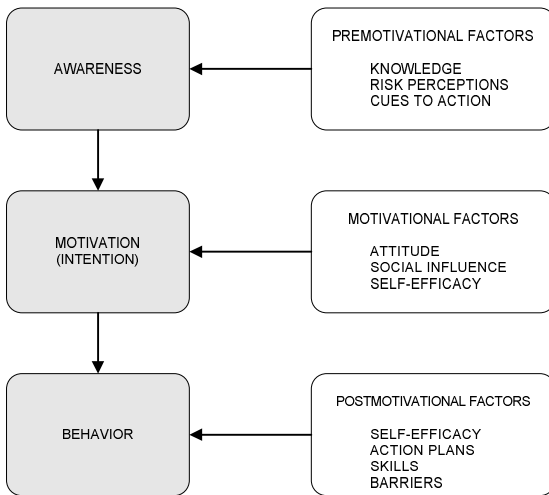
AWARENESS

PREMOTIVATIONAL FACTORS

KNOWLEDGE
RISK PERCEPTIONS
CUES TO ACTION

MOTIVATION
(INTENTION)

MOTIVATIONAL FACTORS

ATTITUDE
SOCIAL INFLUENCE
SELF-EFFICACY

BEHAVIOR

POSTMOTIVATIONAL FACTORS

SELF-EFFICACY
ACTION PLANS
SKILLS
BARRIERS